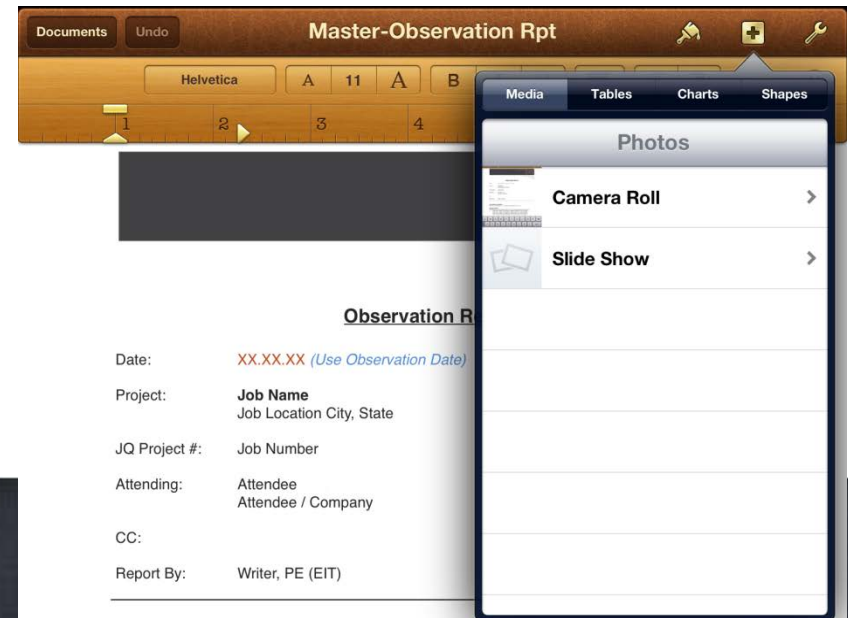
Documents Undo Master-Observation Rpt

Helvetica A 11 A B

1 2 3 4

Media Tables Charts Shapes

Photos

Camera Roll

Slide Show

Observation R

Date: XX.XX.XX (Use Observation Date)

Project: Job Name
Job Location City, State

JQ Project #: Job Number

Attending: Attendee
Attendee / Company

CC:

Report By: Writer, PE (EIT)